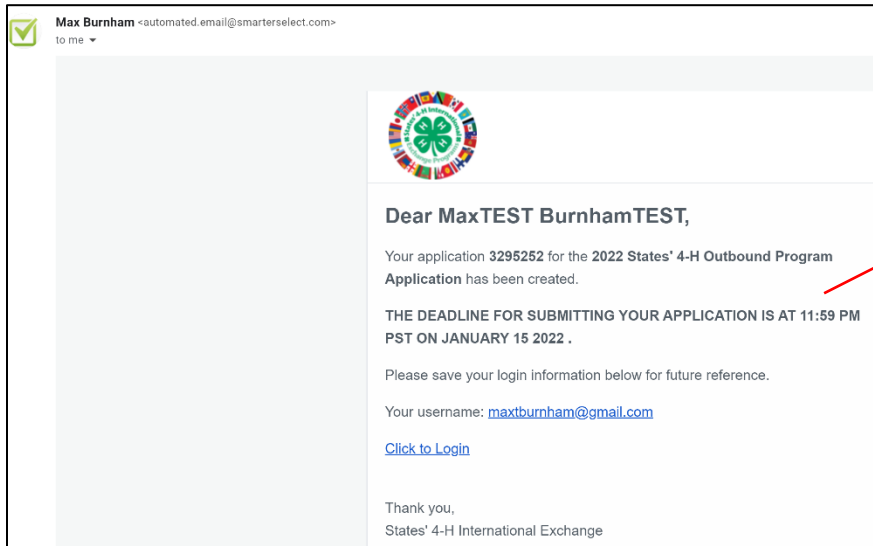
Max Burnham <automated.email@smarterselect.com>
to me

States' 4-H International Exchange Program

Dear MaxTEST BurnhamTEST,

Your application 3295252 for the 2022 States' 4-H Outbound Program Application has been created.

THE DEADLINE FOR SUBMITTING YOUR APPLICATION IS AT 11:59 PM PST ON JANUARY 15 2022 .

Please save your login information below for future reference.

Your username: maxtburnham@gmail.com

Click to Login

Thank you,
States' 4-H International Exchange